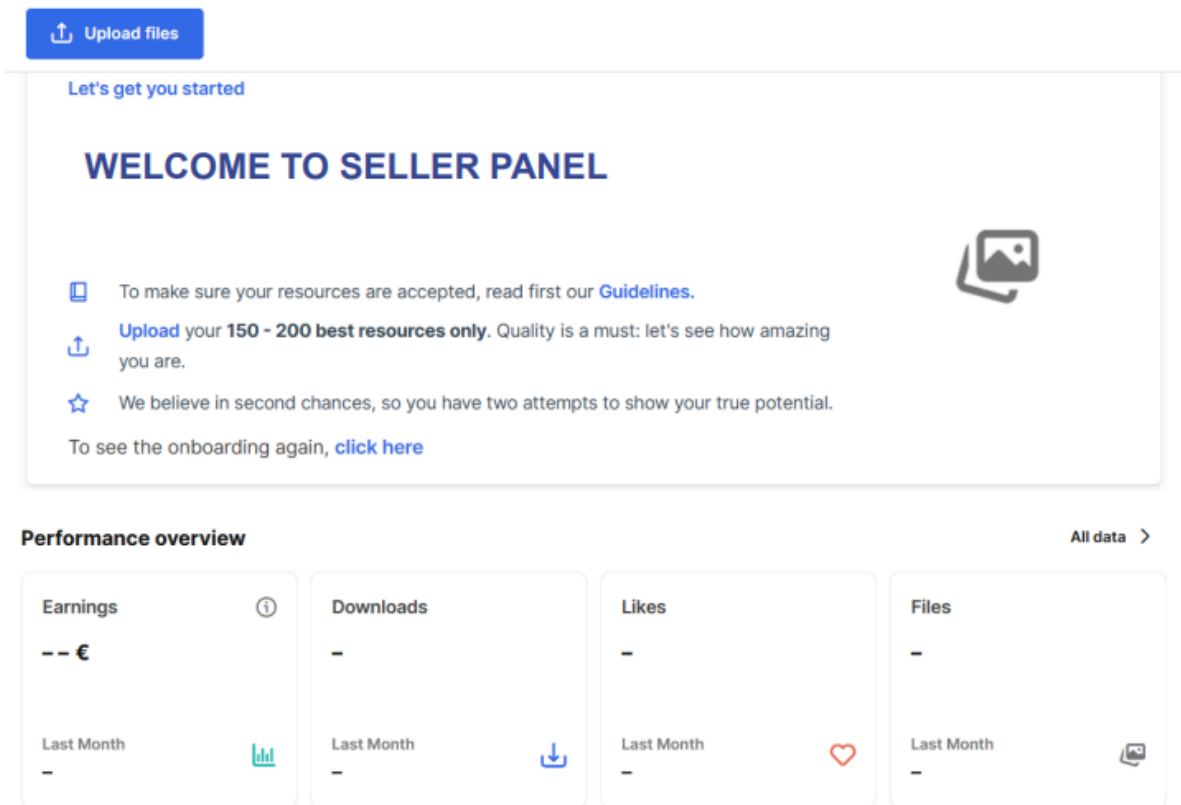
Upload files

Let's get you started

WELCOME TO SELLER PANEL

To make sure your resources are accepted, read first our Guidelines.

Upload your 150 - 200 best resources only. Quality is a must: let's see how amazing you are.

We believe in second chances, so you have two attempts to show your true potential.

To see the onboarding again, click here

Performance overview

All data

Earnings
– – €
Last Month
–

Downloads
–
Last Month
–

Likes
–
Last Month
–

Files
–
Last Month
–